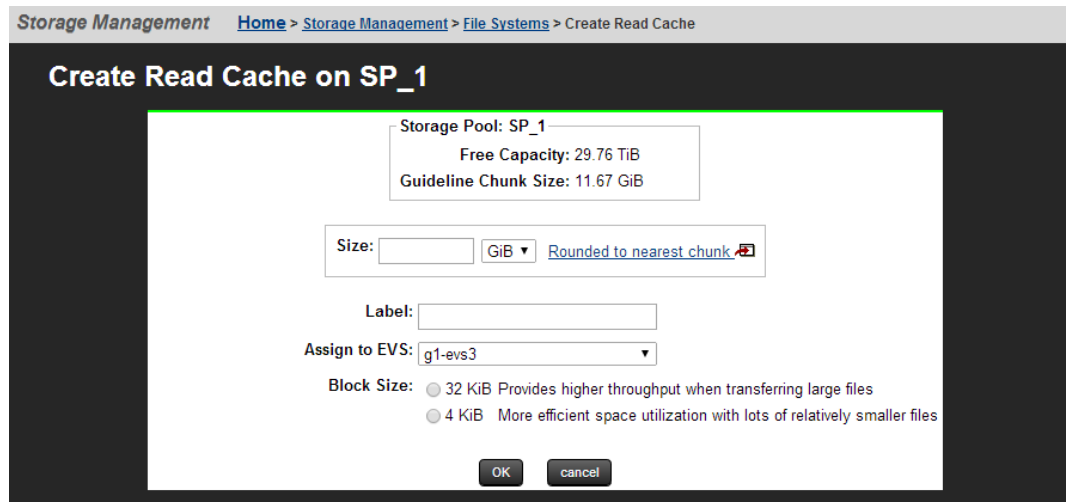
Storage Management Home > Storage Management > File Systems > Create Read Cache

Create Read Cache on SP_1

Storage Pool: SP_1
Free Capacity: 29.76 TiB
Guideline Chunk Size: 11.67 GiB

Size: GiB ▾ Rounded to nearest chunk

Label:

Assign to EVS: g1-evs3 ▾

Block Size: 32 KiB Provides higher throughput when transferring large files
4 KiB More efficient space utilization with lots of relatively smaller files

OK cancel